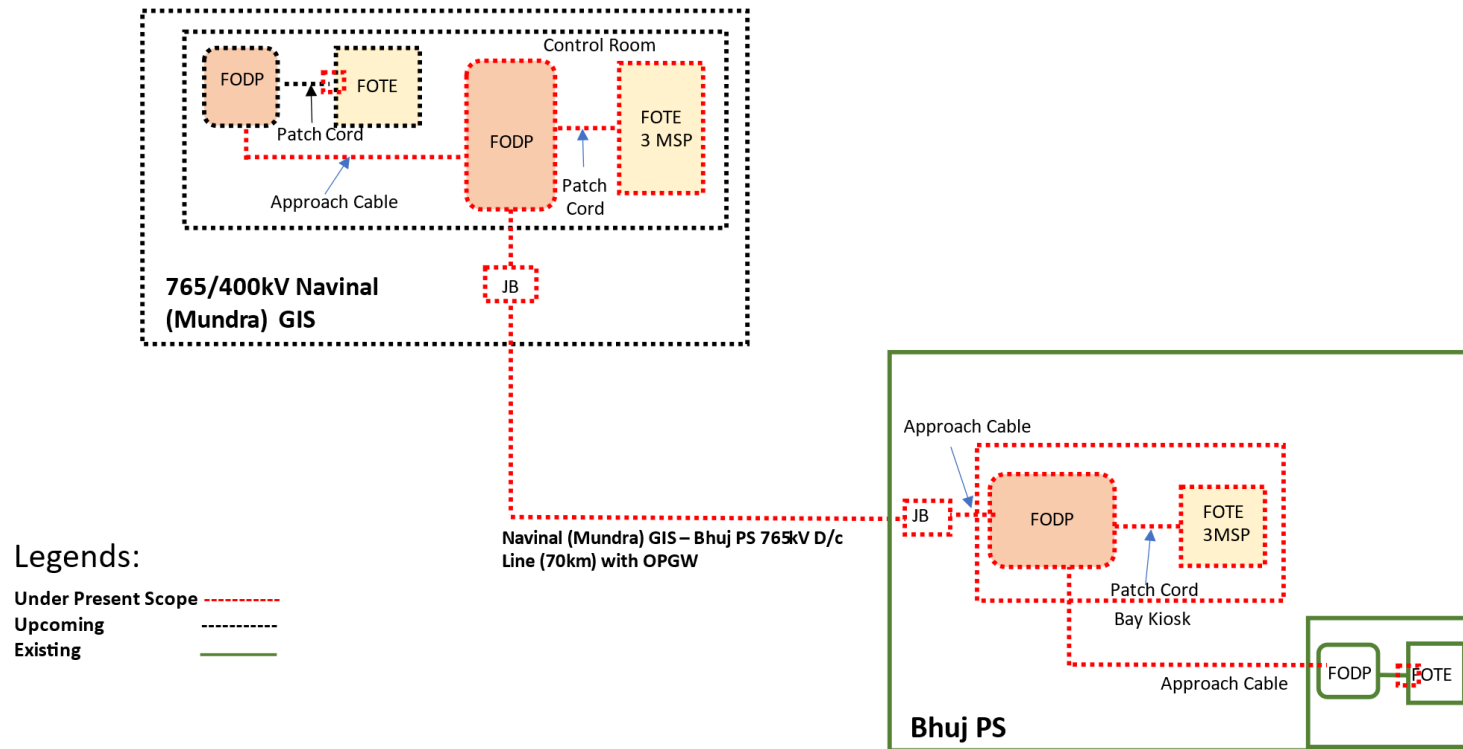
Control Room

FODP

FOTE

Patch Cord

FODP

FOTE
3 MSP

Patch
Cord

Approach Cable

JB

765/400kV Navinal
(Mundra) GIS

Approach Cable

JB

FODP

FOTE
3MSP

Navinal (Mundra) GIS – Bhuj PS 765kV D/c
Line (70km) with OPGW

Patch Cord

Bay Kiosk

Approach Cable

FODP

FOTE

Bhuj PS

Legends:

Under Present Scope
Upcoming
Existing